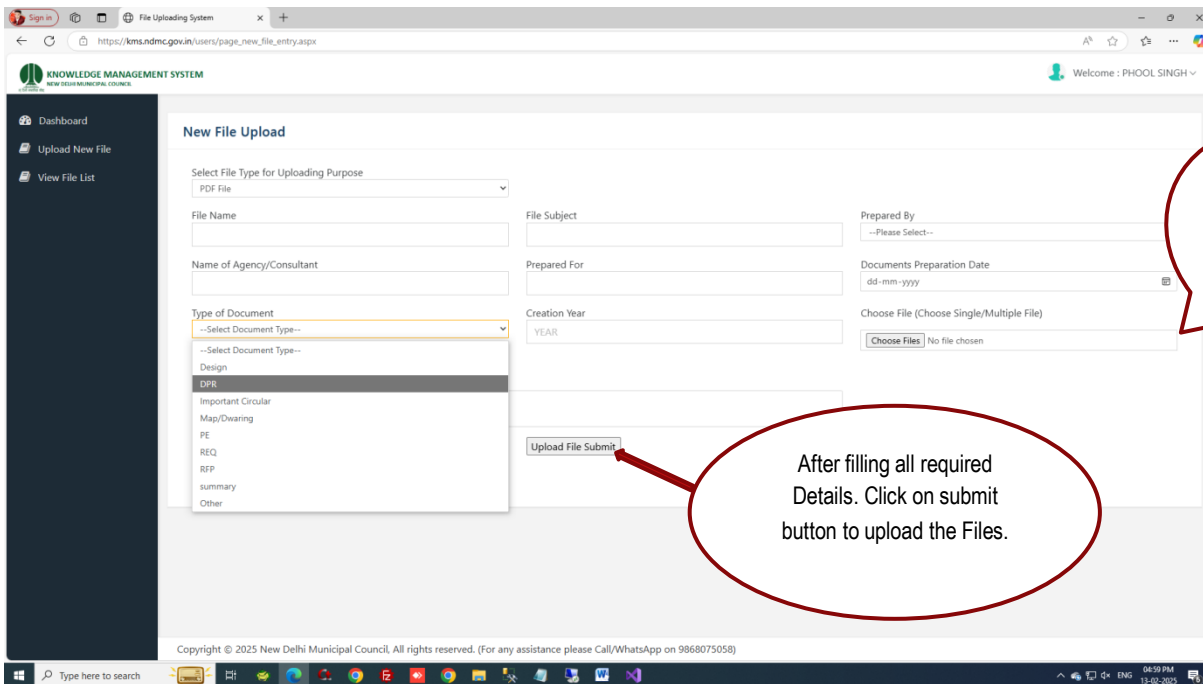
Sign in

File Uploading System

https://kms.ndmc.gov.in/users/page_new_file_entry.aspx

KNOWLEDGE MANAGEMENT SYSTEM
NEW DELHI MUNICIPAL COUNCIL

Welcome : PHOOL SINGH

Dashboard
Upload New File
View File List

New File Upload

Select File Type for Uploading Purpose
PDF File

File Name

File Subject

Prepared By
--Please Select--

Name of Agency/Consultant

Prepared For

Documents Preparation Date
dd-mm-yyyy

Type of Document
--Select Document Type--

Creation Year
YEAR

Choose File (Choose Single/Multiple File)
Choose Files No file chosen

--Select Document Type--
Design
DPR
Important Circular
Map/Dwaring
PE
REQ
RFP
summary
Other

Upload File Submit

After filling all required Details. Click on submit button to upload the Files.

Copyright © 2025 New Delhi Municipal Council, All rights reserved. (For any assistance please Call/WhatsApp on 9868075058)

Type here to search

ENG 04:59 PM 13-02-2025